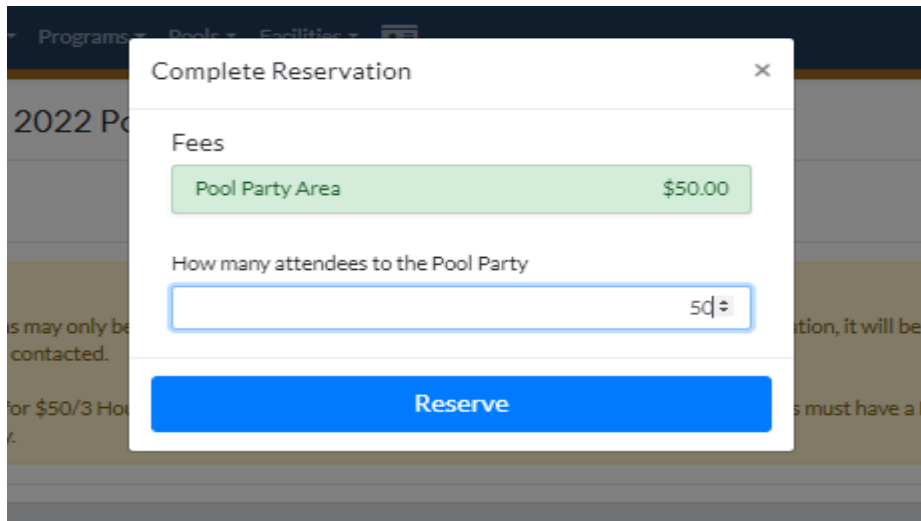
Programs ▾ Pools ▾ Facilities ▾

2022 Po

s may only be
contacted.

for $50/3 Hou

tion, it will be

s must have a

Complete Reservation ×

Fees

Pool Party Area $50.00

How many attendees to the Pool Party

50

Reserve